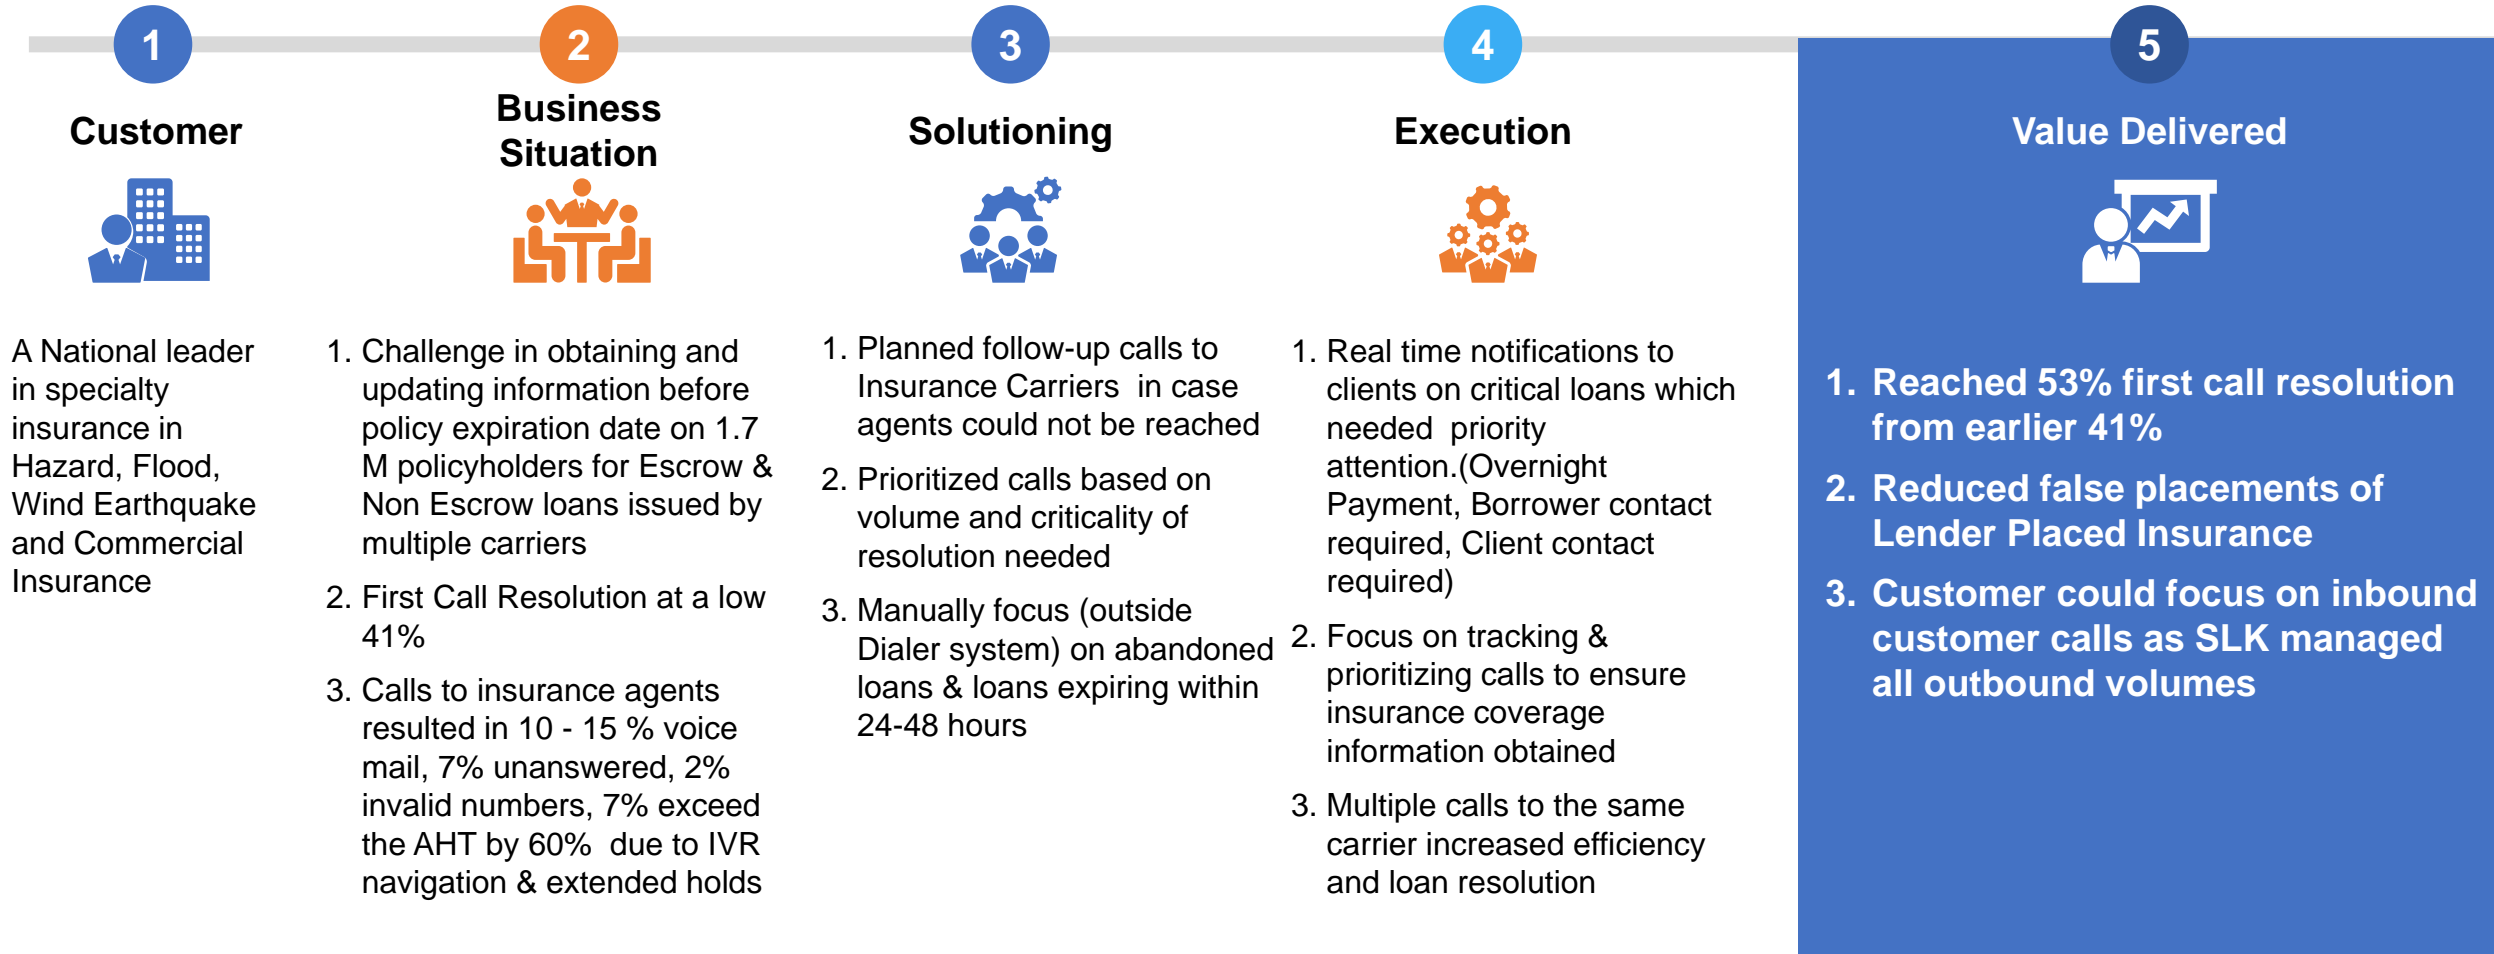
1

Customer

A National leader in specialty insurance in Hazard, Flood, Wind Earthquake and Commercial Insurance

2

Business Situation

1. Challenge in obtaining and updating information before policy expiration date on 1.7 M policyholders for Escrow & Non Escrow loans issued by multiple carriers
2. First Call Resolution at a low 41%
3. Calls to insurance agents resulted in 10 - 15 % voice mail, 7% unanswered, 2% invalid numbers, 7% exceed the AHT by 60% due to IVR navigation & extended holds

3

Solutioning

1. Planned follow-up calls to Insurance Carriers in case agents could not be reached
2. Prioritized calls based on volume and criticality of resolution needed
3. Manually focus (outside Dialer system) on abandoned loans & loans expiring within 24-48 hours

4

Execution

1. Real time notifications to clients on critical loans which needed priority attention.(Overnight Payment, Borrower contact required, Client contact required)
2. Focus on tracking & prioritizing calls to ensure insurance coverage information obtained
3. Multiple calls to the same carrier increased efficiency and loan resolution

5

Value Delivered

1. Reached 53% first call resolution from earlier 41%
2. Reduced false placements of Lender Placed Insurance
3. Customer could focus on inbound customer calls as SLK managed all outbound volumes